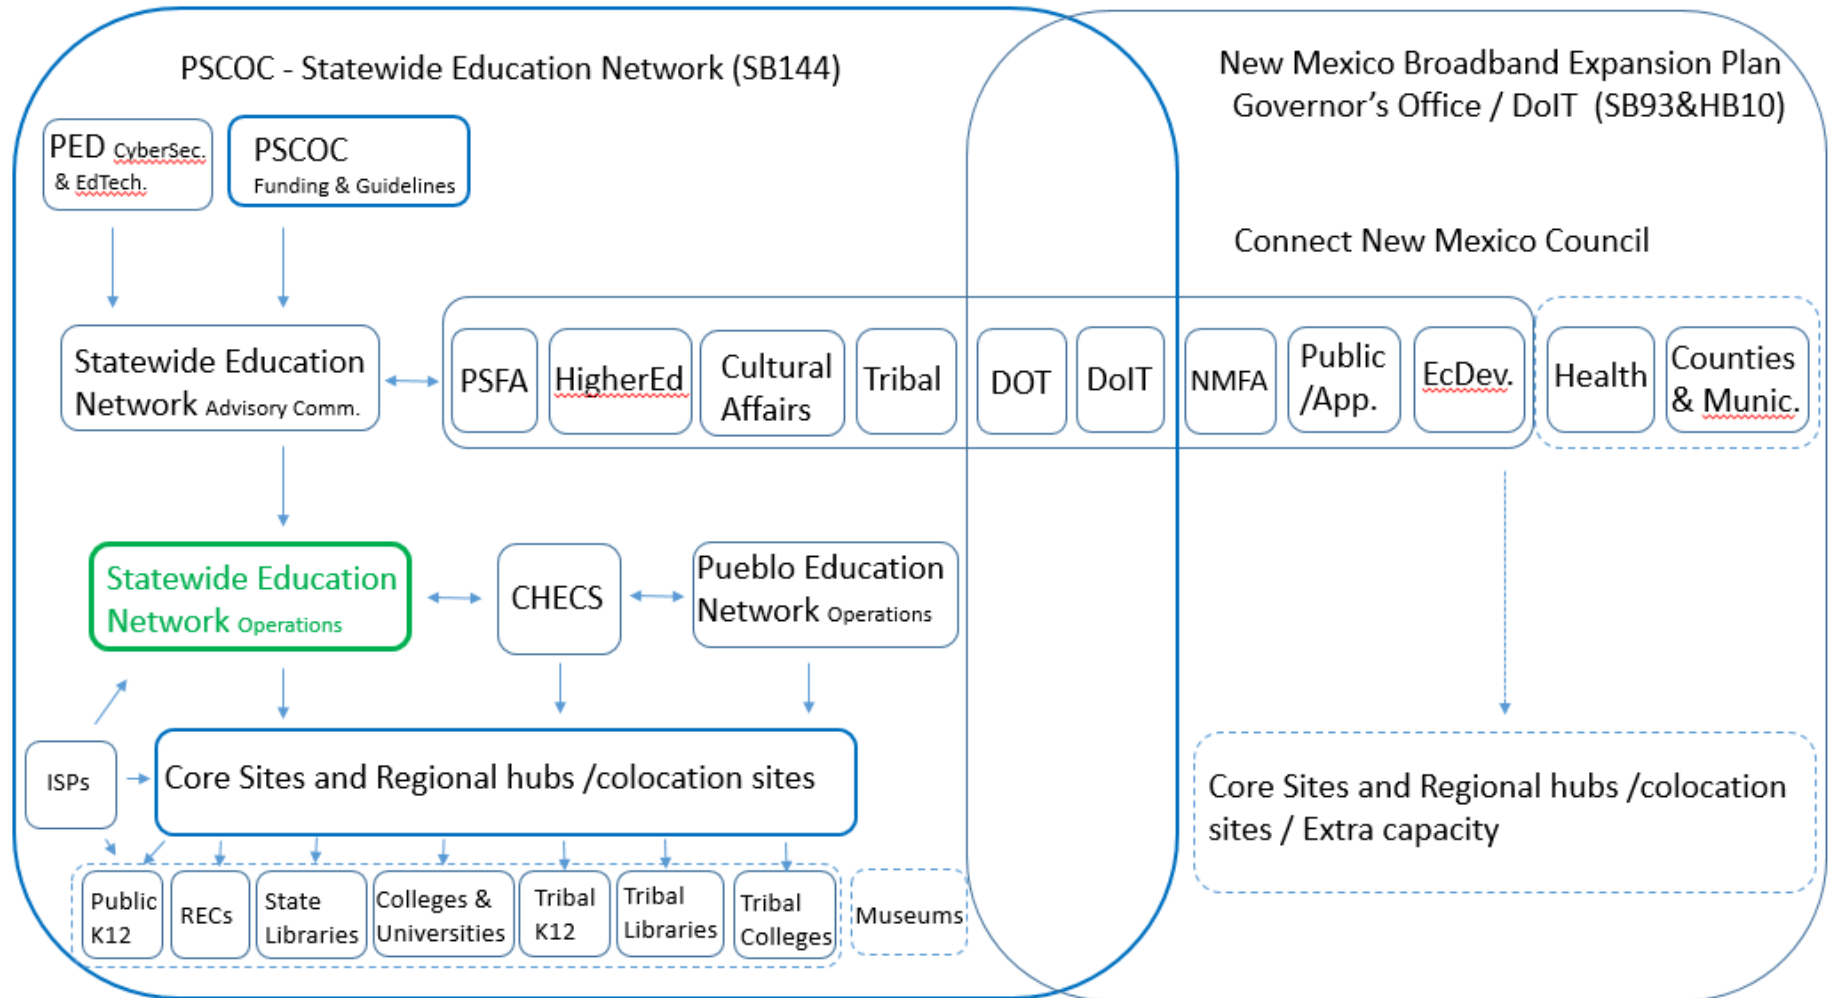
PSCOC - Statewide Education Network (SB144)

New Mexico Broadband Expansion Plan
Governor's Office / DoIT (SB93&HB10)

PED CyberSec. & EdTech.

PSCOC Funding & Guidelines

Connect New Mexico Council

Statewide Education Network Advisory Comm.

PSFA

HigherEd

Cultural Affairs

Tribal

DOT

DoIT

NMFA

Public /App.

EcDev.

Health

Counties & Munic.

Statewide Education Network Operations

CHECS

Pueblo Education Network Operations

ISPs

Core Sites and Regional hubs /colocation sites

Core Sites and Regional hubs /colocation sites / Extra capacity

Public K12

RECs

State Libraries

Colleges & Universities

Tribal K12

Tribal Libraries

Tribal Colleges

Museums